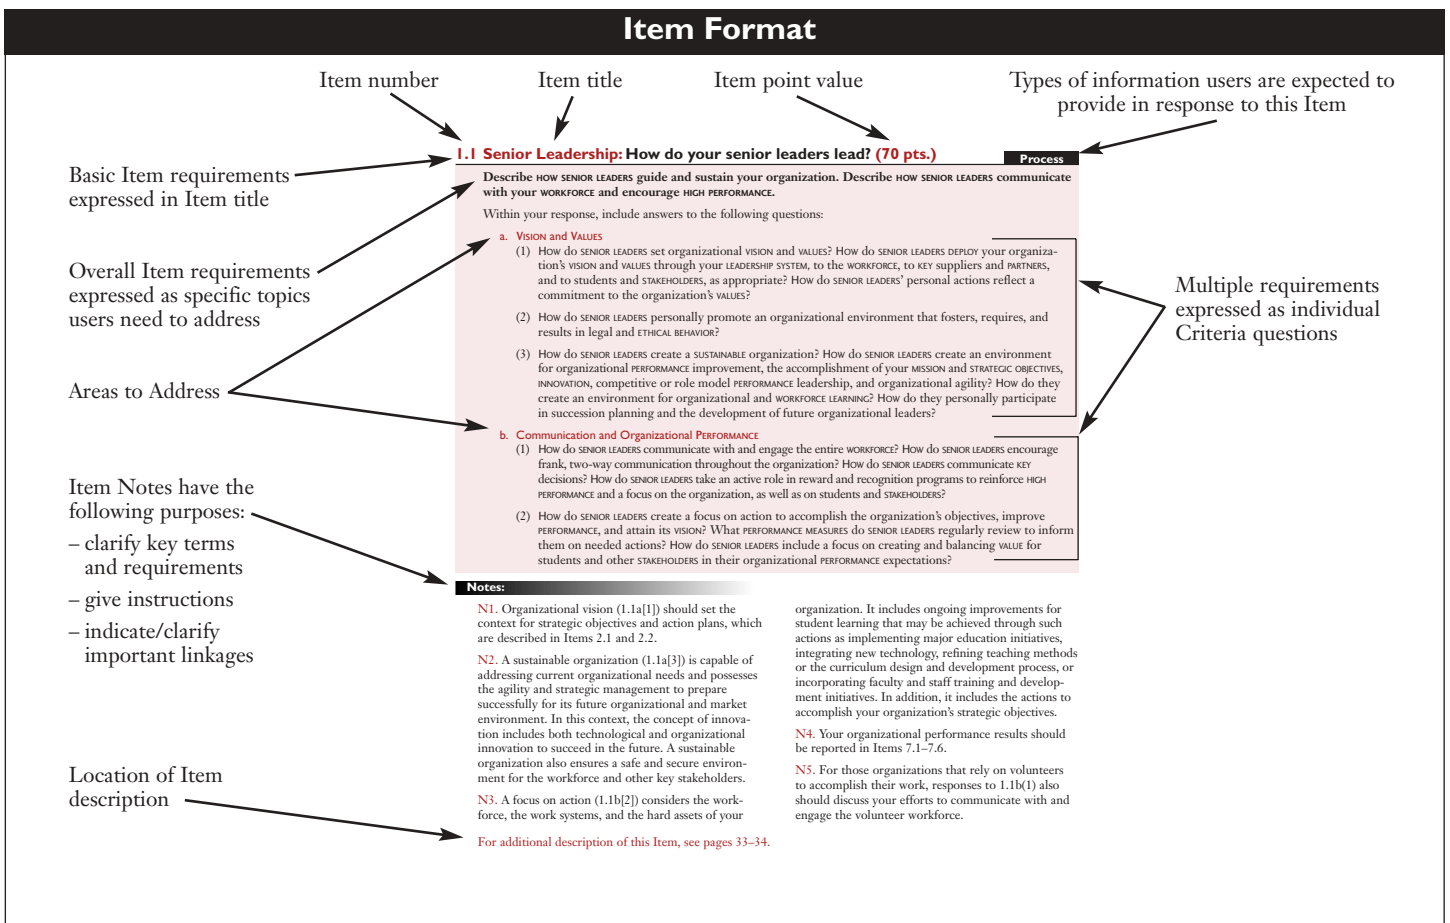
Item Format

Item number

Item title

Item point value

Types of information users are expected to provide in response to this Item

Basic Item requirements expressed in Item title

Overall Item requirements expressed as specific topics users need to address

Areas to Address

Item Notes have the following purposes:
– clarify key terms and requirements
– give instructions
– indicate/clarify important linkages

Location of Item description

Multiple requirements expressed as individual Criteria questions

1.1 Senior Leadership: How do your senior leaders lead? (70 pts.)

Process

Describe HOW SENIOR LEADERS guide and sustain your organization. Describe HOW SENIOR LEADERS communicate with your WORKFORCE and encourage HIGH PERFORMANCE.

Within your response, include answers to the following questions:

a. VISION and VALUES
(1) How do SENIOR LEADERS set organizational VISION and VALUES? How do SENIOR LEADERS DEPLOY your organization's VISION and VALUES through your LEADERSHIP SYSTEM, to the WORKFORCE, to KEY suppliers and PARTNERS, and to students and STAKEHOLDERS, as appropriate? How do SENIOR LEADERS' personal actions reflect a commitment to the organization's VALUES?

(2) How do SENIOR LEADERS personally promote an organizational environment that fosters, requires, and results in legal and ETHICAL BEHAVIOR?

(3) How do SENIOR LEADERS create a SUSTAINABLE organization? How do SENIOR LEADERS create an environment for organizational PERFORMANCE improvement, the accomplishment of your MISSION and STRATEGIC OBJECTIVES, INNOVATION, competitive or role model PERFORMANCE leadership, and organizational agility? How do they create an environment for organizational and WORKFORCE LEARNING? How do they personally participate in succession planning and the development of future organizational leaders?

b. Communication and Organizational PERFORMANCE
(1) How do SENIOR LEADERS communicate with and engage the entire WORKFORCE? How do SENIOR LEADERS encourage frank, two-way communication throughout the organization? How do SENIOR LEADERS communicate KEY decisions? How do SENIOR LEADERS take an active role in reward and recognition programs to reinforce HIGH PERFORMANCE and a focus on the organization, as well as on students and STAKEHOLDERS?

(2) How do SENIOR LEADERS create a focus on action to accomplish the organization's objectives, improve PERFORMANCE, and attain its VISION? What PERFORMANCE MEASURES do SENIOR LEADERS regularly review to inform them on needed actions? How do SENIOR LEADERS include a focus on creating and balancing VALUE for students and other STAKEHOLDERS in their organizational PERFORMANCE expectations?

Notes:

N1. Organizational vision (1.1a[1]) should set the context for strategic objectives and action plans, which are described in Items 2.1 and 2.2.

N2. A sustainable organization (1.1a[3]) is capable of addressing current organizational needs and possesses the agility and strategic management to prepare successfully for its future organizational and market environment. In this context, the concept of innovation includes both technological and organizational innovation to succeed in the future. A sustainable organization also ensures a safe and secure environment for the workforce and other key stakeholders.

N3. A focus on action (1.1b[2]) considers the workforce, the work systems, and the hard assets of your organization. It includes ongoing improvements for student learning that may be achieved through such actions as implementing major education initiatives, integrating new technology, refining teaching methods or the curriculum design and development process, or incorporating faculty and staff training and development initiatives. In addition, it includes the actions to accomplish your organization's strategic objectives.

N4. Your organizational performance results should be reported in Items 7.1–7.6.

N5. For those organizations that rely on volunteers to accomplish their work, responses to 1.1b(1) also should discuss your efforts to communicate with and engage the volunteer workforce.

For additional description of this Item, see pages 33–34.